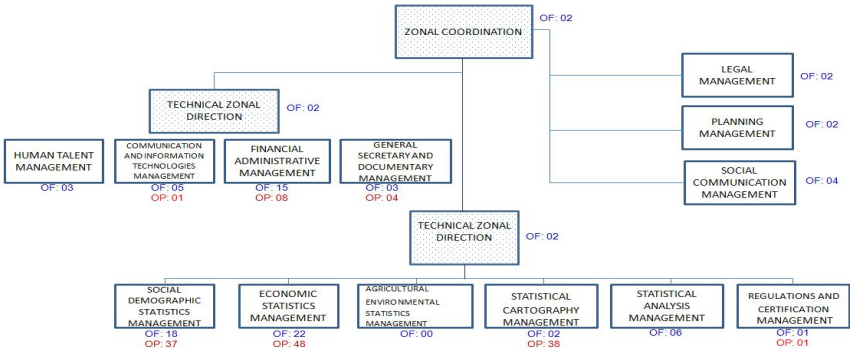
ZONAL COORDINATION
OF: 02

LEGAL MANAGEMENT
OF: 02

PLANNING MANAGEMENT
OF: 02

SOCIAL COMMUNICATION MANAGEMENT
OF: 04

TECHNICAL ZONAL DIRECTION
OF: 02

HUMAN TALENT MANAGEMENT
OF: 03

COMMUNICATION AND INFORMATION TECHNOLOGIES MANAGEMENT
OF: 05
OP: 01

FINANCIAL ADMINISTRATIVE MANAGEMENT
OF: 15
OP: 08

GENERAL SECRETARY AND DOCUMENTARY MANAGEMENT
OF: 03
OP: 04

TECHNICAL ZONAL DIRECTION
OF: 02

SOCIAL DEMOGRAPHIC STATISTICS MANAGEMENT
OF: 18
OP: 37

ECONOMIC STATISTICS MANAGEMENT
OF: 22
OP: 48

AGRICULTURAL ENVIRONMENTAL STATISTICS MANAGEMENT
OF: 00

STATISTICAL CARTOGRAPHY MANAGEMENT
OF: 02
OP: 38

STATISTICAL ANALYSIS MANAGEMENT
OF: 06

REGULATIONS AND CERTIFICATION MANAGEMENT
OF: 01
OP: 01